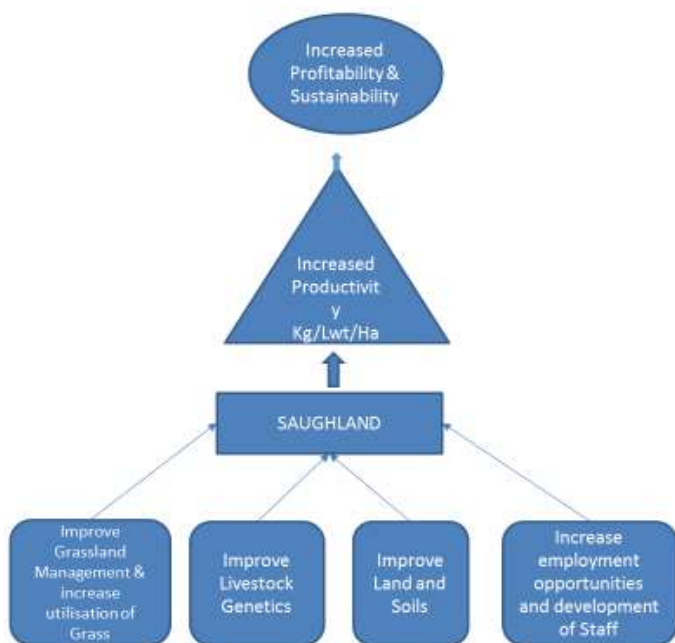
Increased Profitability & Sustainability

Increased Productivit y Kg/Lwt/Ha

SAUGHLAND

Improve Grassland Management & increase utilisation of Grass

Improve Livestock Genetics

Improve Land and Soils

Increase employment opportunities and development of Staff